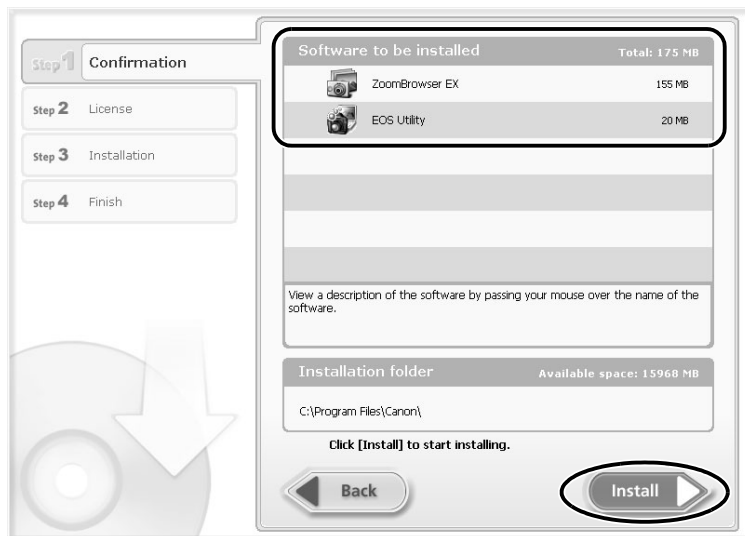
Step 1 Confirmation

Step 2 License

Step 3 Installation

Step 4 Finish

Software to be installed Total: 175 MB

| | | |
|---|---|---|
| ZoomBrowser EX | 155 MB |
| EOS Utility | 20 MB |

View a description of the software by passing your mouse over the name of the software.

Installation folder Available space: 15968 MB

C:\Program Files\Canon\

Click [Install] to start installing.

Back

Install